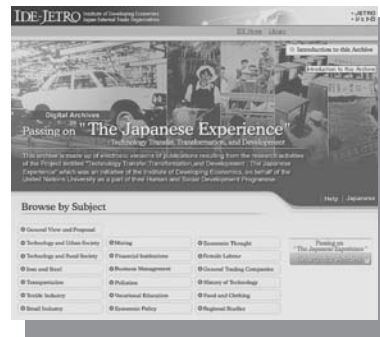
IDE-JETRO Institute of Developing Economies Japan External Trade Organization

JETRO

IDE Home | Library

Introduction to this Archive

Introduction to this Archive

Digital Archives

Passing on "The Japanese Experience"

Technology Transfer, Transformation, and Development

This archive is made up of electronic versions of publications resulting from the research activities of the Project entitled "Technology Transfer, Transformation, and Development : The Japanese Experience" which was an initiative of the Institute of Developing Economies, on behalf of the United Nations University as a part of their Human and Social Development Programme.

Help | Japanese

Browse by Subject

General View and Proposal

Technology and Urban Society

Technology and Rural Society

Iron and Steel

Transportation

Textile Industry

Small Industry

Mining

Financial Institutions

Business Management

Pollution

Vocational Education

Economic Policy

Economic Thought

Female Labour

General Trading Companies

History of Technology

Food and Clothing

Regional Studies

Passing on "The Japanese Experience"

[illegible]